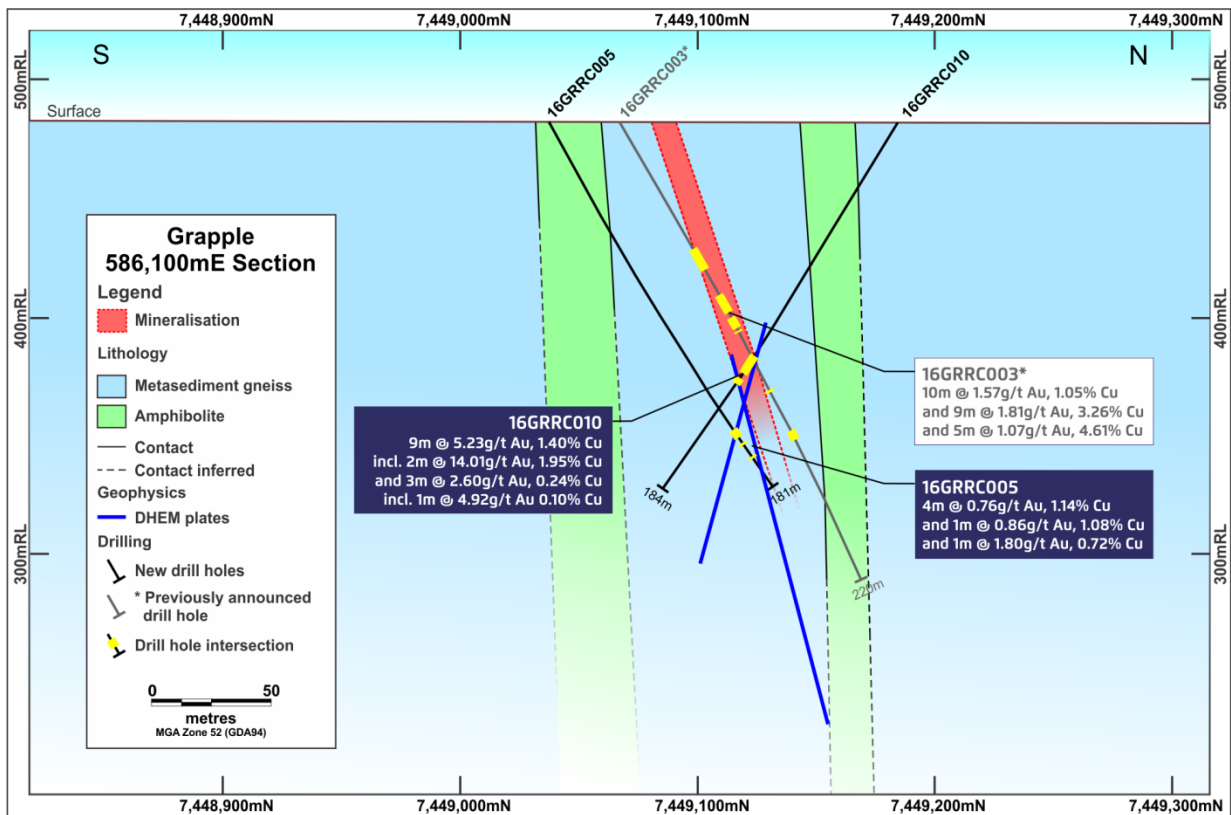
7,448,900mN 7,449,000mN 7,449,100mN 7,449,200mN 7,449,300mN

S

N

500mRL

500mRL

Surface

16GRRC005

16GRRC003*

16GRRC010

Grapple
586,100mE Section

Legend

Mineralisation

Lithology

Metasediment gneiss

Amphibolite

Contact

Contact inferred

Geophysics

DHEM plates

Drilling

New drill holes

* Previously announced drill hole

Drill hole intersection

0 50
metres
MGA Zone 52 (GDA94)

400mRL

400mRL

16GRRC003*
10m @ 1.57g/t Au, 1.05% Cu
and 9m @ 1.81g/t Au, 3.26% Cu
and 5m @ 1.07g/t Au, 4.61% Cu

16GRRC010
9m @ 5.23g/t Au, 1.40% Cu
incl. 2m @ 14.01g/t Au, 1.95% Cu
and 3m @ 2.60g/t Au, 0.24% Cu
incl. 1m @ 4.92g/t Au 0.10% Cu

16GRRC005
4m @ 0.76g/t Au, 1.14% Cu
and 1m @ 0.86g/t Au, 1.08% Cu
and 1m @ 1.80g/t Au, 0.72% Cu

184m

181m

225m

300mRL

300mRL

7,448,900mN 7,449,000mN 7,449,100mN 7,449,200mN 7,449,300mN